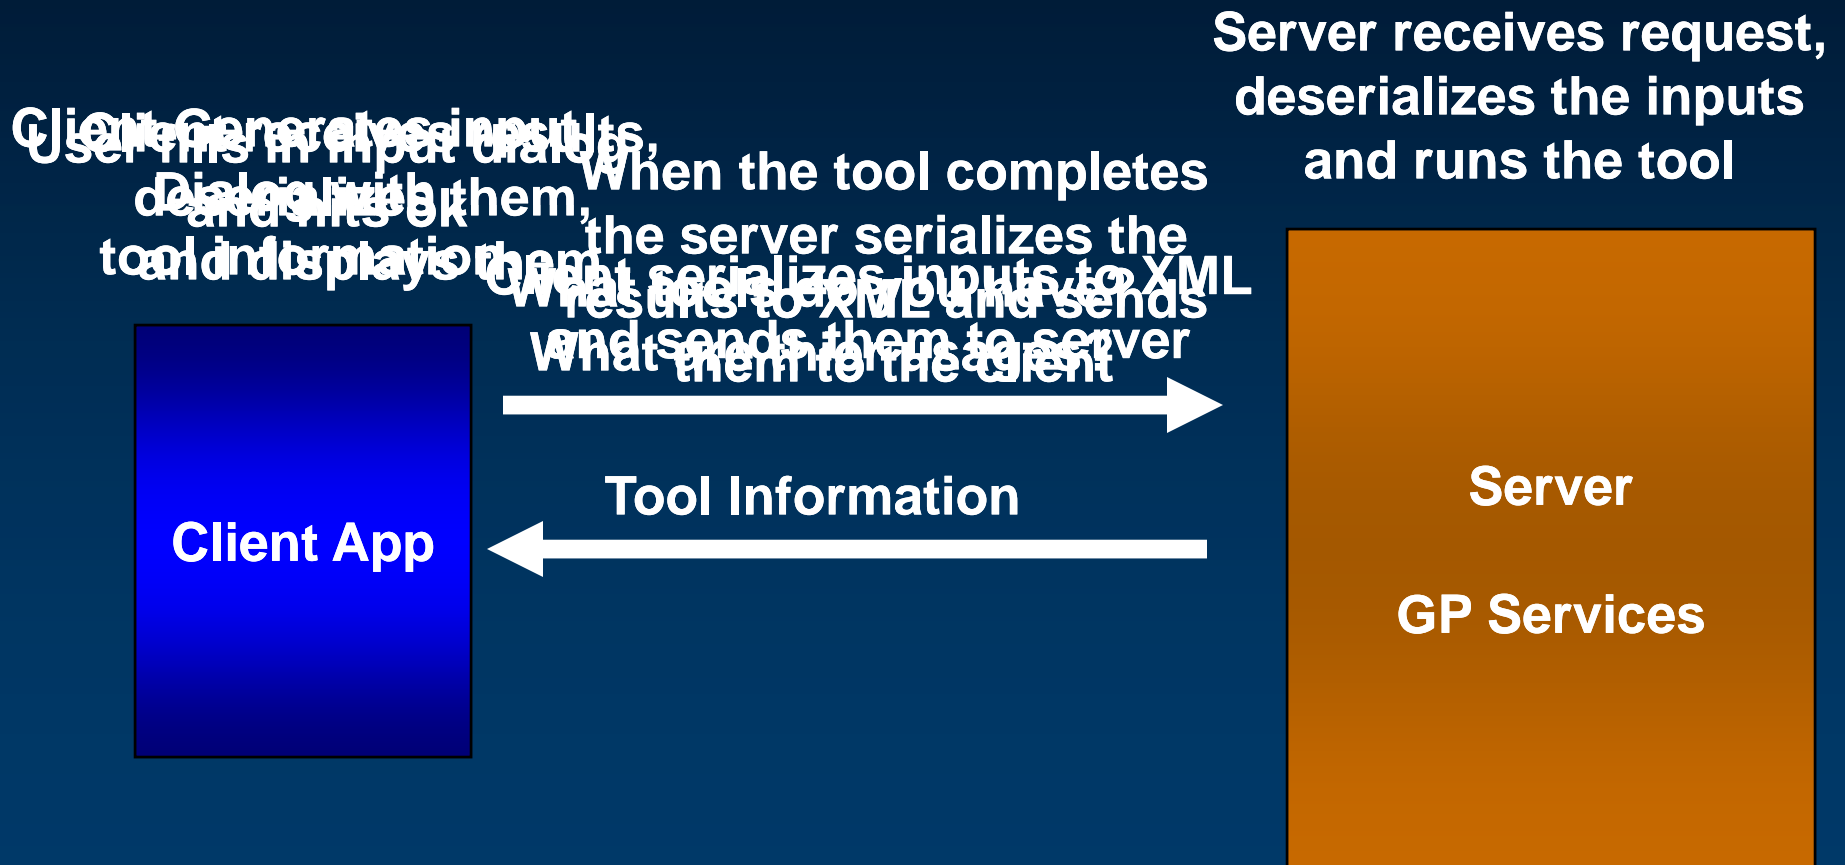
Server receives request, deserializes the inputs and runs the tool

Client Generates input
User fills in input dialog
Client receives results,
Dialog with
deserializes them,
and hits ok
tool information
and displays them

When the tool completes the server serializes the results to XML and sends them to the client

Client serializes inputs to XML and sends them to server
What tools do you have?
What are their usage?

Tool Information

Client App

Server

GP Services